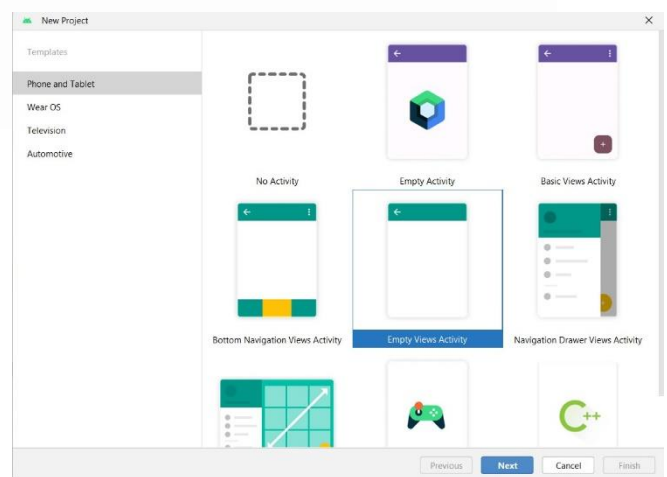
New Project

Templates

Phone and Tablet

Wear OS

Television

Automotive

No Activity

Empty Activity

Basic Views Activity

Bottom Navigation Views Activity

Empty Views Activity

Navigation Drawer Views Activity

C++

Previous

Next

Cancel

Finish